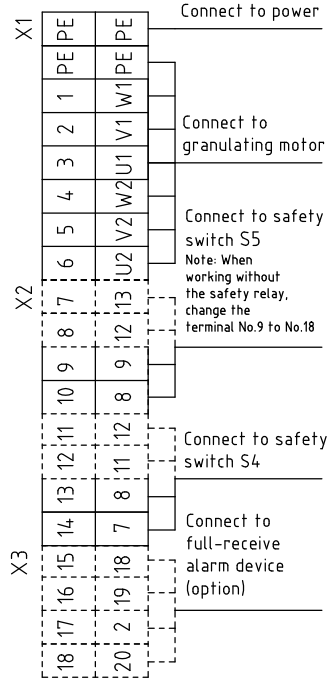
X1
PE PE
PE PE
1 W1
2 V1
3 U1
4 W2
5 V2
6 U2
X2
7 13
8 12
9 9
10 8
11 12
12 11
13 8
14 7
X3
15 18
16 19
17 2
18 20

Connect to power

Connect to granulating motor

Connect to safety switch S5
Note: When working without the safety relay, change the terminal No.9 to No.18

Connect to safety switch S4

Connect to full-receive alarm device (option)